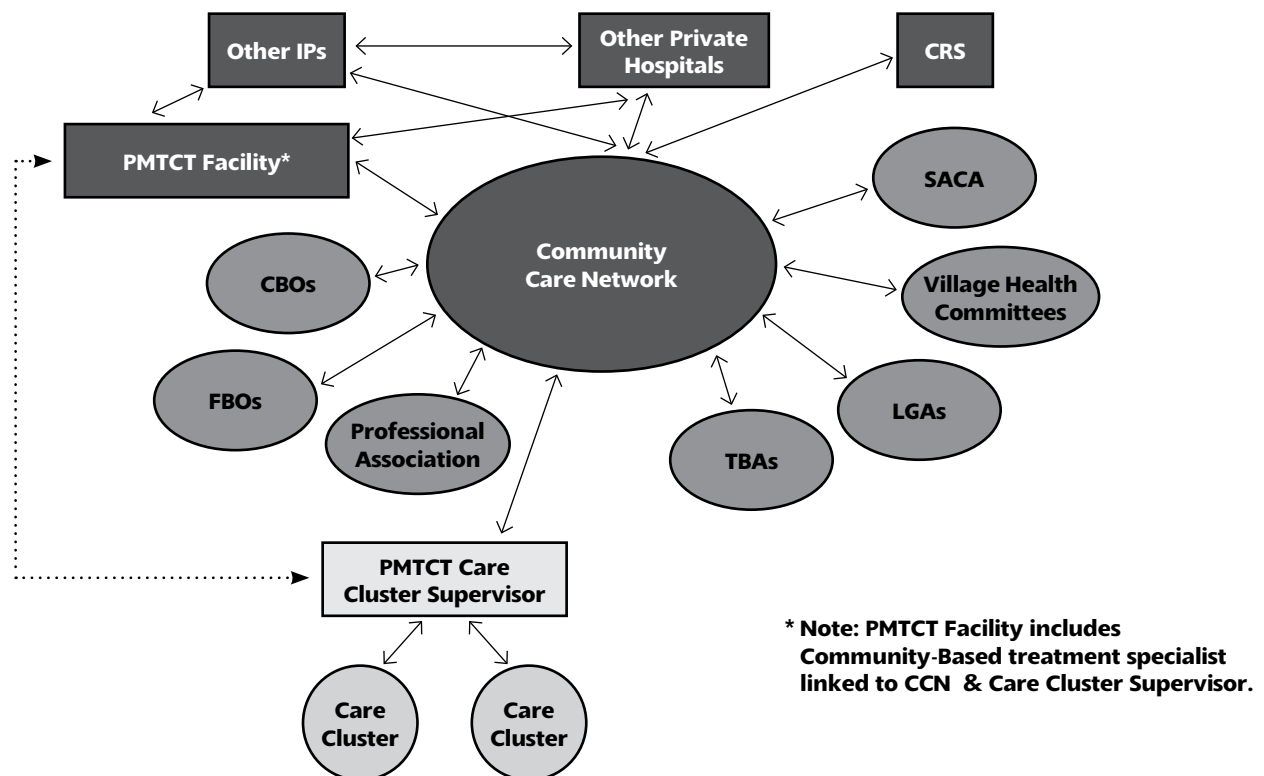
Other IPs

Other Private Hospitals

CRS

PMTCT Facility*

SACA

Community Care Network

CBOs

Village Health Committees

FBOs

Professional Association

TBAs

LGAs

PMTCT Care Cluster Supervisor

* Note: PMTCT Facility includes Community-Based treatment specialist linked to CCN & Care Cluster Supervisor.

Care Cluster

Care Cluster